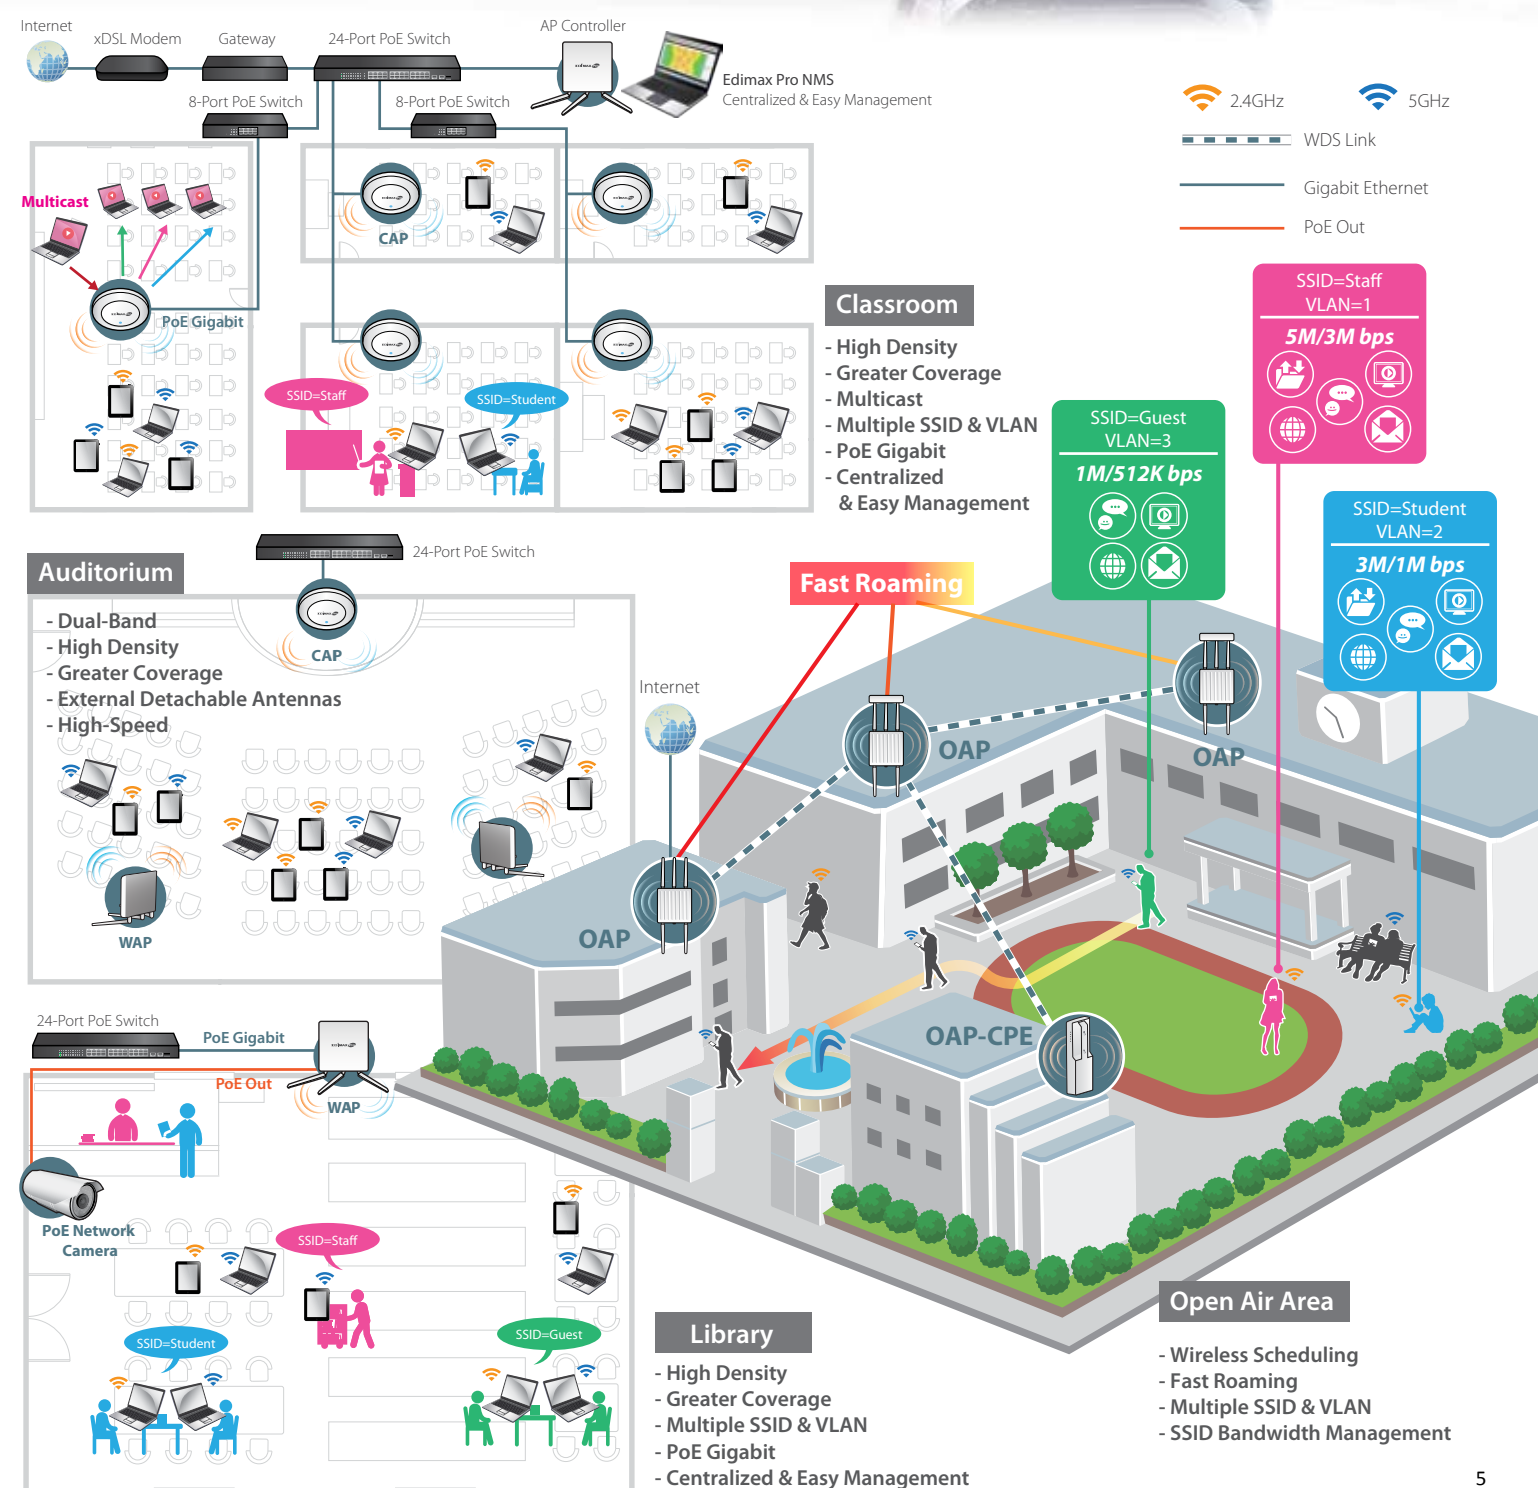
Internet
xDSL Modem
Gateway
24-Port PoE Switch
AP Controller
Edimax Pro NMS
Centralized & Easy Management
8-Port PoE Switch
8-Port PoE Switch

2.4GHz
5GHz
WDS Link
Gigabit Ethernet
PoE Out

Multicast
CAP
PoE Gigabit
SSID=Staff
SSID=Student

Classroom
- High Density
- Greater Coverage
- Multicast
- Multiple SSID & VLAN
- PoE Gigabit
- Centralized
& Easy Management

SSID=Staff
VLAN=1
5M/3M bps

SSID=Guest
VLAN=3
1M/512K bps

SSID=Student
VLAN=2
3M/1M bps

24-Port PoE Switch
Auditorium
- Dual-Band
- High Density
- Greater Coverage
- External Detachable Antennas
- High-Speed
CAP
WAP

Fast Roaming
Internet
OAP
OAP
OAP
OAP-CPE

24-Port PoE Switch
PoE Gigabit
PoE Out
WAP
PoE Network
Camera
SSID=Staff
SSID=Student
SSID=Guest

Library
- High Density
- Greater Coverage
- Multiple SSID & VLAN
- PoE Gigabit
- Centralized & Easy Management

Open Air Area
- Wireless Scheduling
- Fast Roaming
- Multiple SSID & VLAN
- SSID Bandwidth Management

5